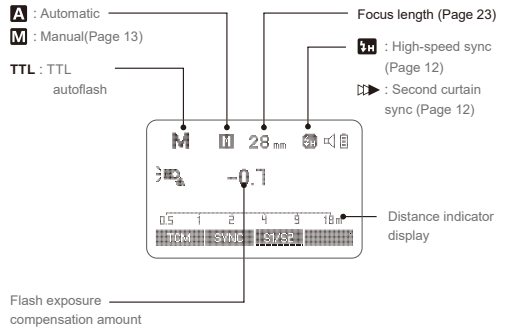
A : Automatic
M : Manual(Page 13)
TTL : TTL autoflash

Focus length (Page 23)
H : High-speed sync (Page 12)
: Second curtain sync (Page 12)

M M 28mm

-0.7

0.5 1 2 4 9 18m
TCM SYNC S1/S2

Distance indicator display

Flash exposure compensation amount